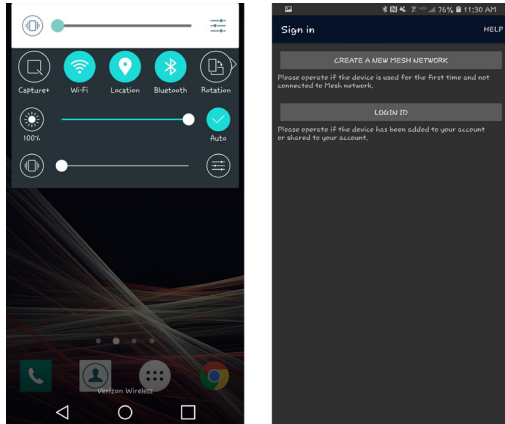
Capture+
Wi-Fi
Location
Bluetooth
Rotation
100%
Auto
Verizon Wireless

76% 11:30 AM
Sign in
HELP
CREATE A NEW MESH NETWORK
Please operate if the device is used for the first time and not connected to Mesh network.
LOGIN ID
Please operate if the device has been added to your account or shared to your account.